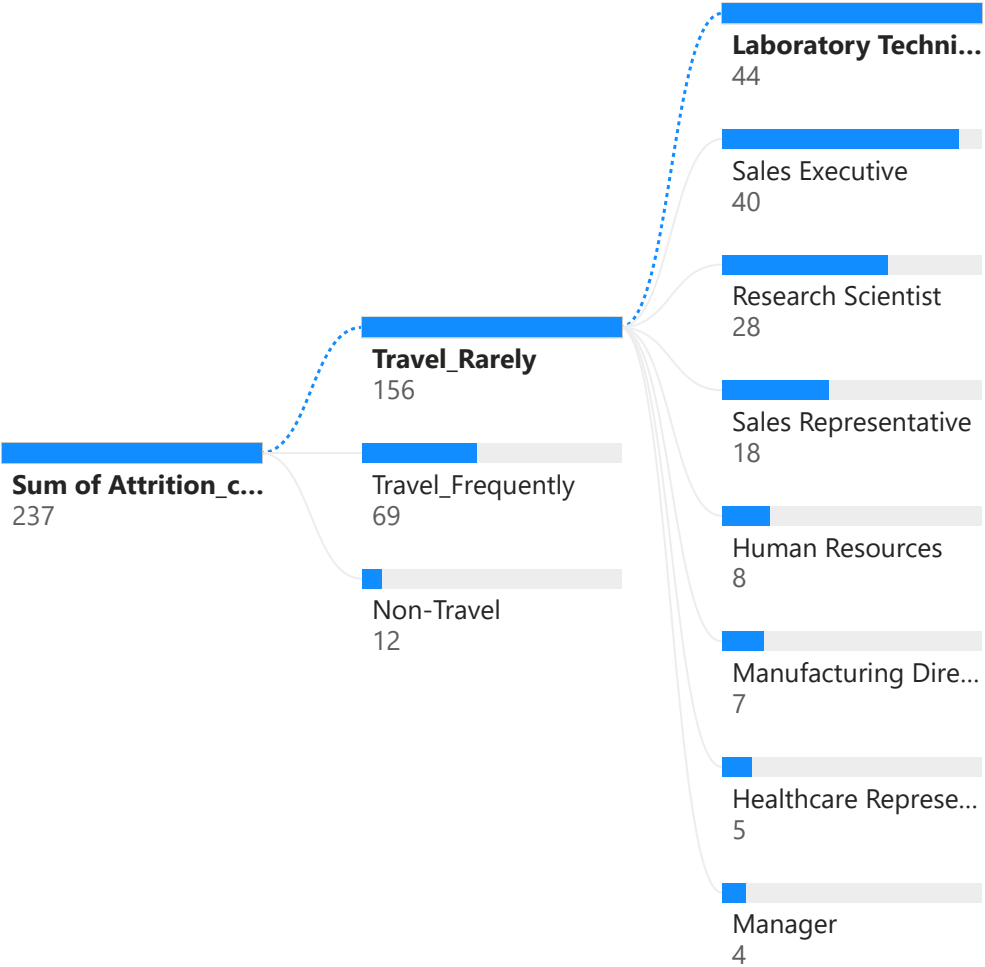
Sum of Attrition_c...
237

Travel_Rarely
156

Travel_Frequently
69

Non-Travel
12

Laboratory Techni...
44

Sales Executive
40

Research Scientist
28

Sales Representative
18

Human Resources
8

Manufacturing Dire...
7

Healthcare Represe...
5

Manager
4